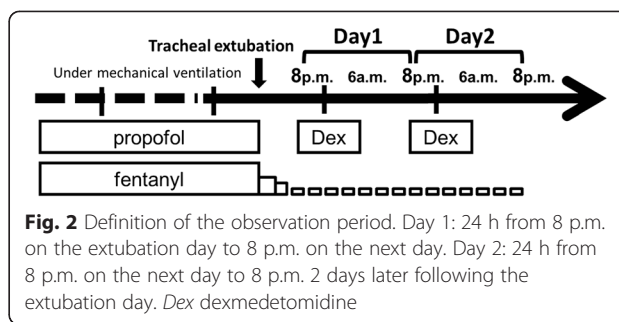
Tracheal extubation

Day1

Day2

Under mechanical ventilation

8p.m.

6a.m.

8p.m.

6a.m.

8p.m.

propofol

Dex

Dex

fentanyl

**Fig. 2** Definition of the observation period. Day 1: 24 h from 8 p.m. on the extubation day to 8 p.m. on the next day. Day 2: 24 h from 8 p.m. on the next day to 8 p.m. 2 days later following the extubation day. *Dex* dexmedetomidine